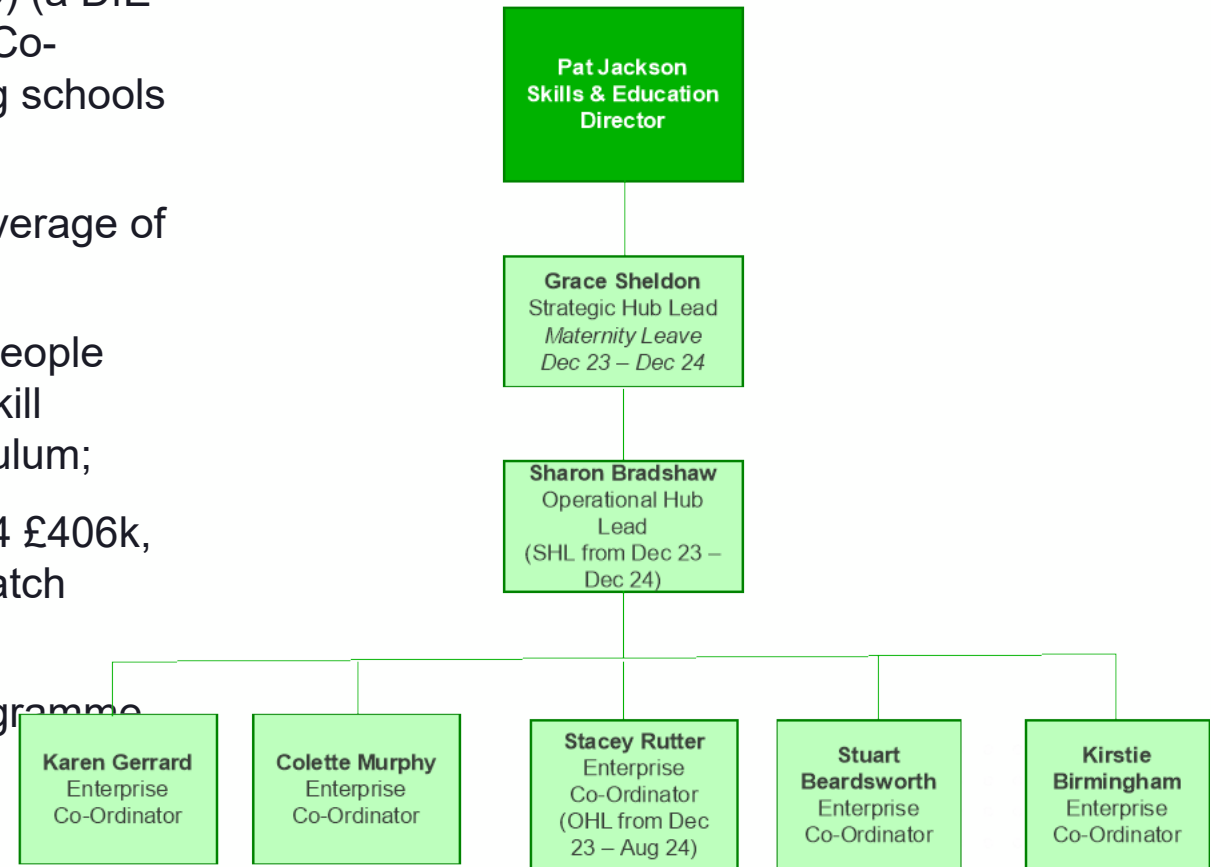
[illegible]) (a DfE
Co-
g schools

verage of

eople
kill
ulum;

4 £406k,
atch

gramme

Pat Jackson
Skills & Education
Director

Grace Sheldon
Strategic Hub Lead
*Maternity Leave*
*Dec 23 – Dec 24*

Sharon Bradshaw
Operational Hub Lead
(SHL from Dec 23 – Dec 24)

Karen Gerrard
Enterprise Co-Ordinator

Colette Murphy
Enterprise Co-Ordinator

Stacey Rutter
Enterprise Co-Ordinator
(OHL from Dec 23 – Aug 24)

Stuart Beardsworth
Enterprise Co-Ordinator

Kirstie Birmingham
Enterprise Co-Ordinator